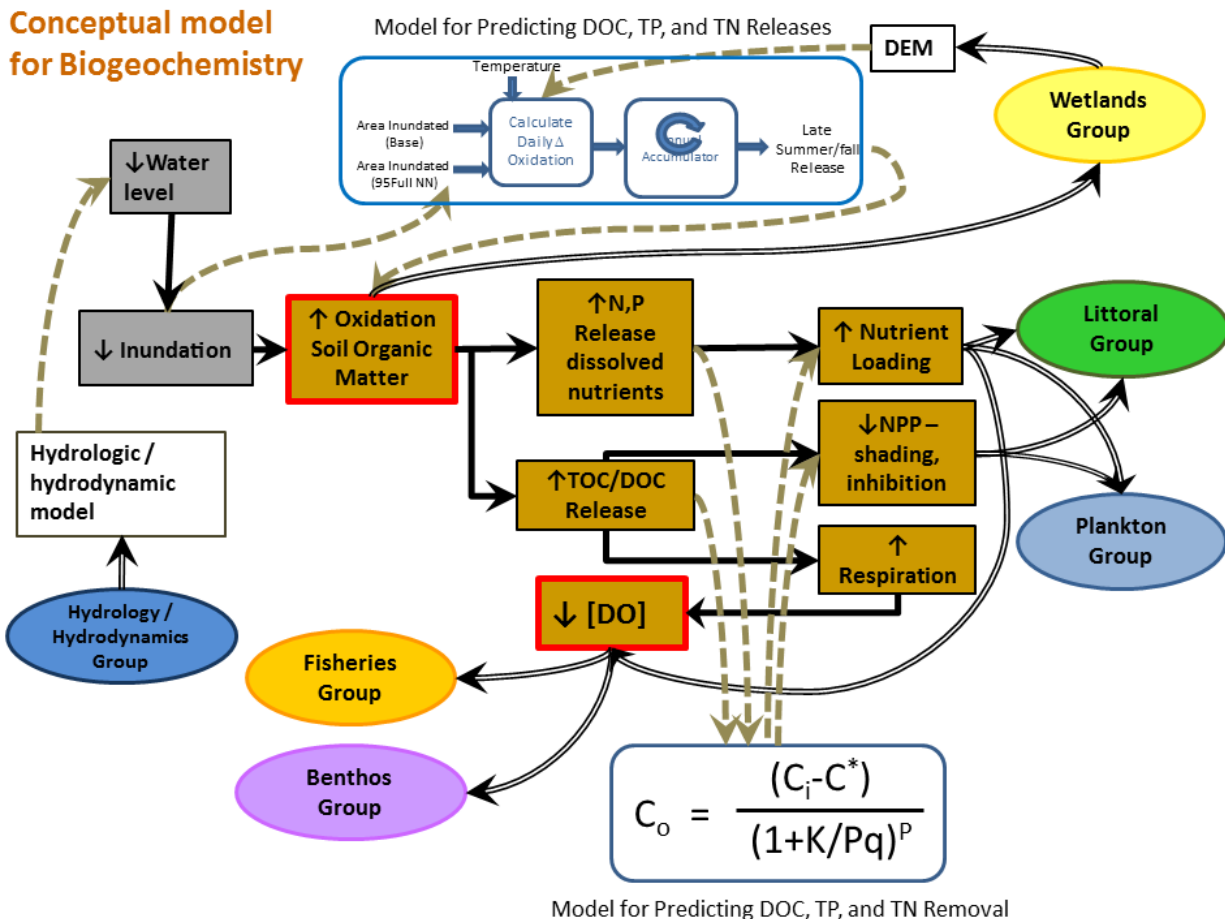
Conceptual model for Biogeochemistry

Model for Predicting DOC, TP, and TN Releases

DEM

Temperature

Area Inundated (Base)

Area Inundated (95Full NN)

Calculate Daily Δ Oxidation

Annual Accumulator

Late Summer/fall Release

Wetlands Group

↓Water level

↓ Inundation

↑ Oxidation Soil Organic Matter

↑N,P Release dissolved nutrients

↑ Nutrient Loading

Littoral Group

↓NPP – shading, inhibition

↑TOC/DOC Release

Plankton Group

↑ Respiration

Hydrologic / hydrodynamic model

Hydrology / Hydrodynamics Group

↓ [DO]

Fisheries Group

Benthos Group

$C_o = \frac{(C_i - C^*)}{(1+K/Pq)^P}$

Model for Predicting DOC, TP, and TN Removal